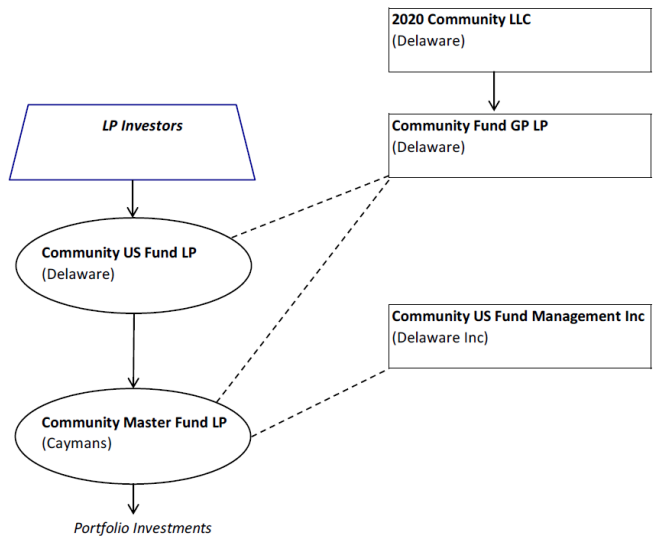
2020 Community LLC
(Delaware)

LP Investors

Community Fund GP LP
(Delaware)

Community US Fund LP
(Delaware)

Community US Fund Management Inc
(Delaware Inc)

Community Master Fund LP
(Caymans)

Portfolio Investments